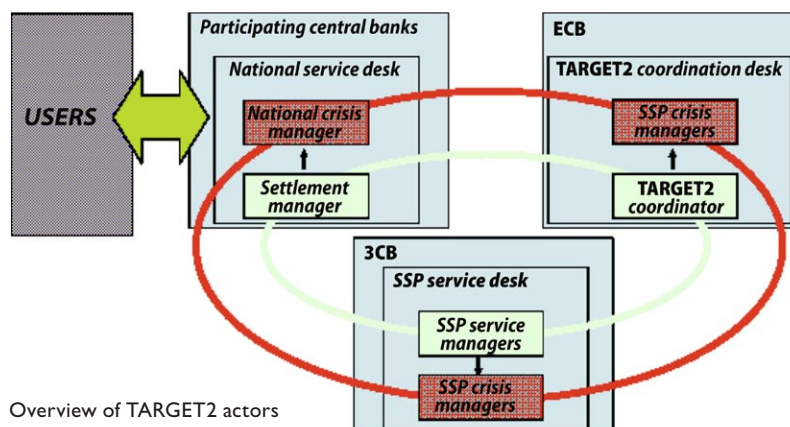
USERS

Participating central banks

National service desk

National crisis manager

Settlement manager

ECB

TARGET2 coordination desk

SSP crisis managers

TARGET2 coordinator

3CB

SSP service desk

SSP service managers

SSP crisis managers

Overview of TARGET2 actors